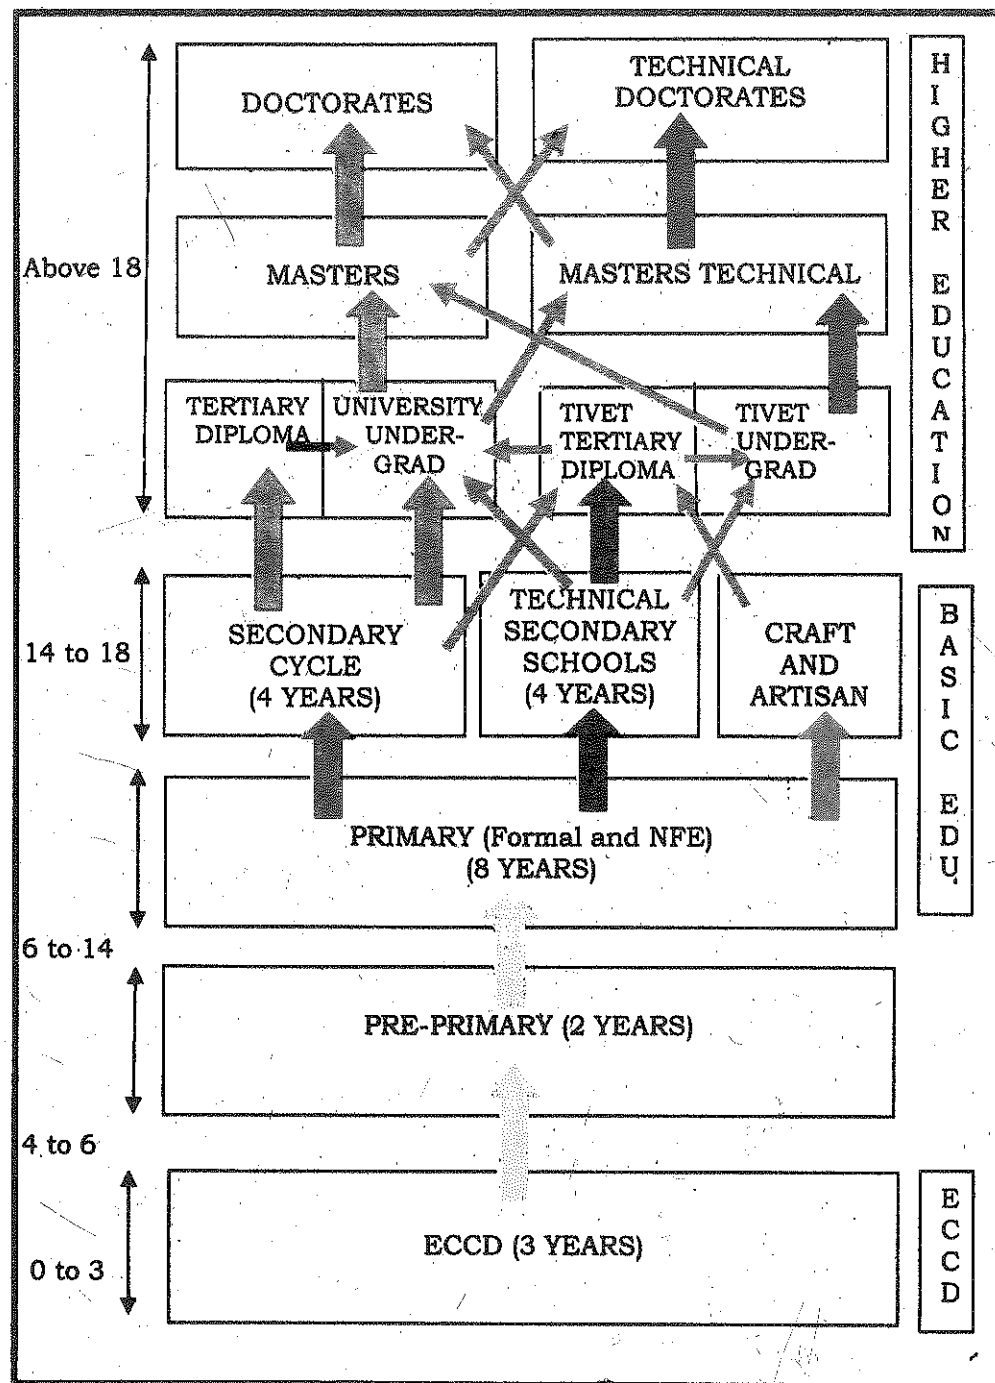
DOCTORATES

TECHNICAL DOCTORATES

HIGHER EDUCATION

Above 18

MASTERS

MASTERS TECHNICAL

TERTIARY DIPLOMA

UNIVERSITY UNDER-GRAD

TIVET TERTIARY DIPLOMA

TIVET UNDER-GRAD

14 to 18

SECONDARY CYCLE (4 YEARS)

TECHNICAL SECONDARY SCHOOLS (4 YEARS)

CRAFT AND ARTISAN

BASIC EDU

PRIMARY (Formal and NFE) (8 YEARS)

6 to 14

PRE-PRIMARY (2 YEARS)

4 to 6

0 to 3

ECCD (3 YEARS)

ECCD